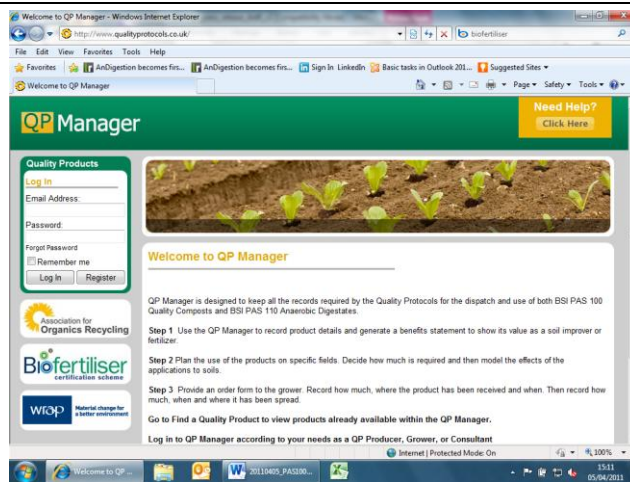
Welcome to QP Manager - Windows Internet Explorer

http://www.qualityprotocols.co.uk/

biofertiliser

File Edit View Favorites Tools Help

Favorites AnDigestion becomes firs... AnDigestion becomes firs... Sign In LinkedIn Basic tasks in Outlook 201... Suggested Sites

Welcome to QP Manager

Page Safety Tools

QP Manager

Need Help? Click Here

Quality Products

Log In

Email Address:

Password:

Forgot Password

Remember me

Log In Register

Association for Organics Recycling

Biofertiliser certification scheme

WRAP Material change for a better environment

Welcome to QP Manager

QP Manager is designed to keep all the records required by the Quality Protocols for the dispatch and use of both BSI PAS 100 Quality Composts and BSI PAS 110 Anaerobic Digestates.

Step 1 Use the QP Manager to record product details and generate a benefits statement to show its value as a soil improver or fertilizer.

Step 2 Plan the use of the products on specific fields. Decide how much is required and then model the effects of the applications to soils.

Step 3 Provide an order form to the grower. Record how much, where the product has been received and when. Then record how much, when and where it has been spread.

Go to Find a Quality Product to view products already available within the QP Manager.

Log in to QP Manager according to your needs as a QP Producer, Grower, or Consultant

Internet | Protected Mode: On

100%

Welcome to QP ...

20110405_PAS100...

15:11
05/04/2011